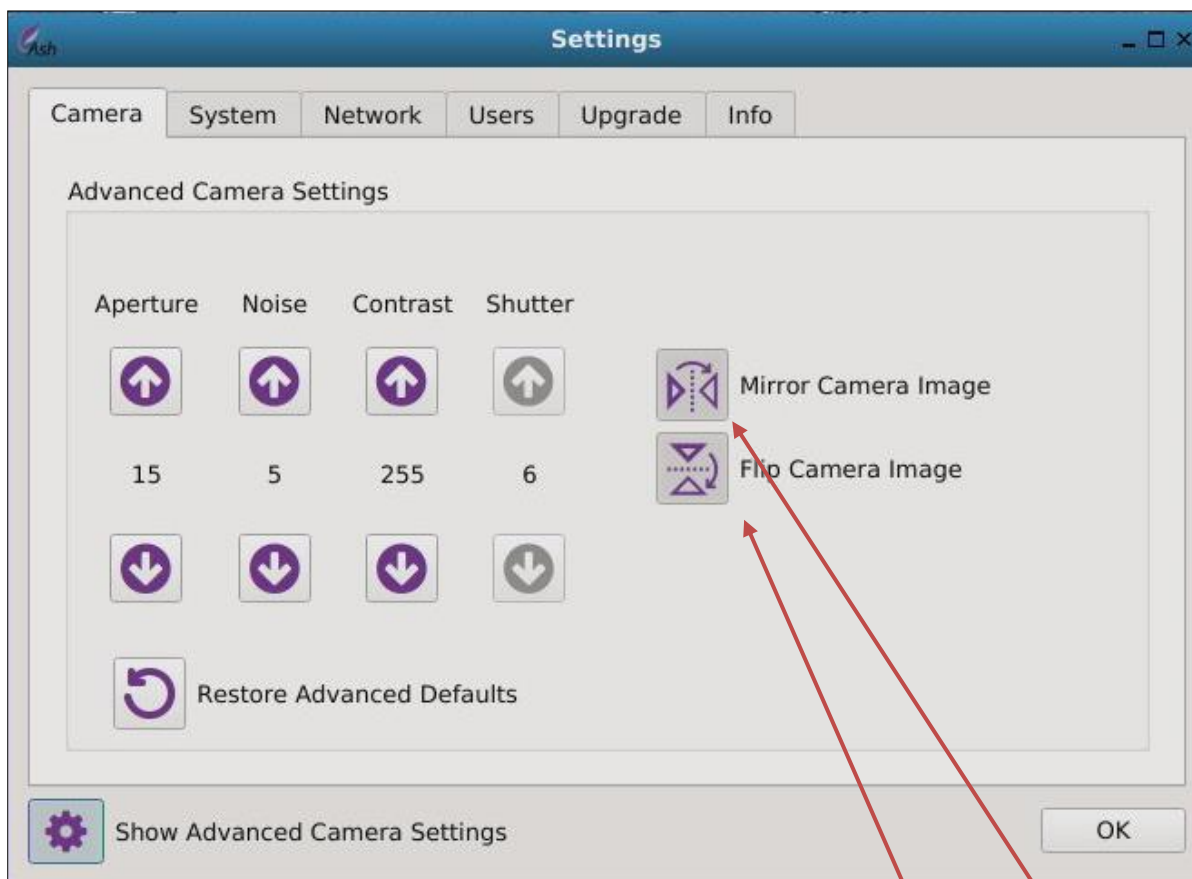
Ash

Settings

Camera System Network Users Upgrade Info

Advanced Camera Settings

Aperture Noise Contrast Shutter

15 5 255 6

Mirror Camera Image

Flip Camera Image

Restore Advanced Defaults

Show Advanced Camera Settings

OK